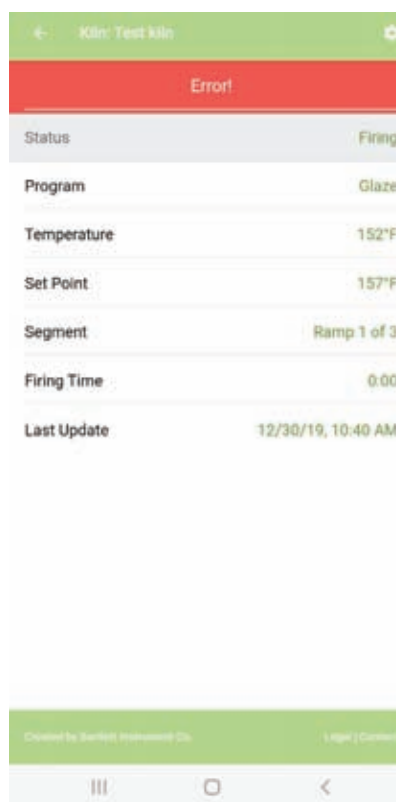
Kiln: Test kiln

Error!

| Status | Firing |
|---|---|
| Program | Glaze |
| Temperature | 152°F |
| Set Point | 157°F |
| Segment | Ramp 1 of 3 |
| Firing Time | 0:00 |
| Last Update | 12/30/19, 10:40 AM |

Created by Bartlett Instrument Co.

Legal | Contact